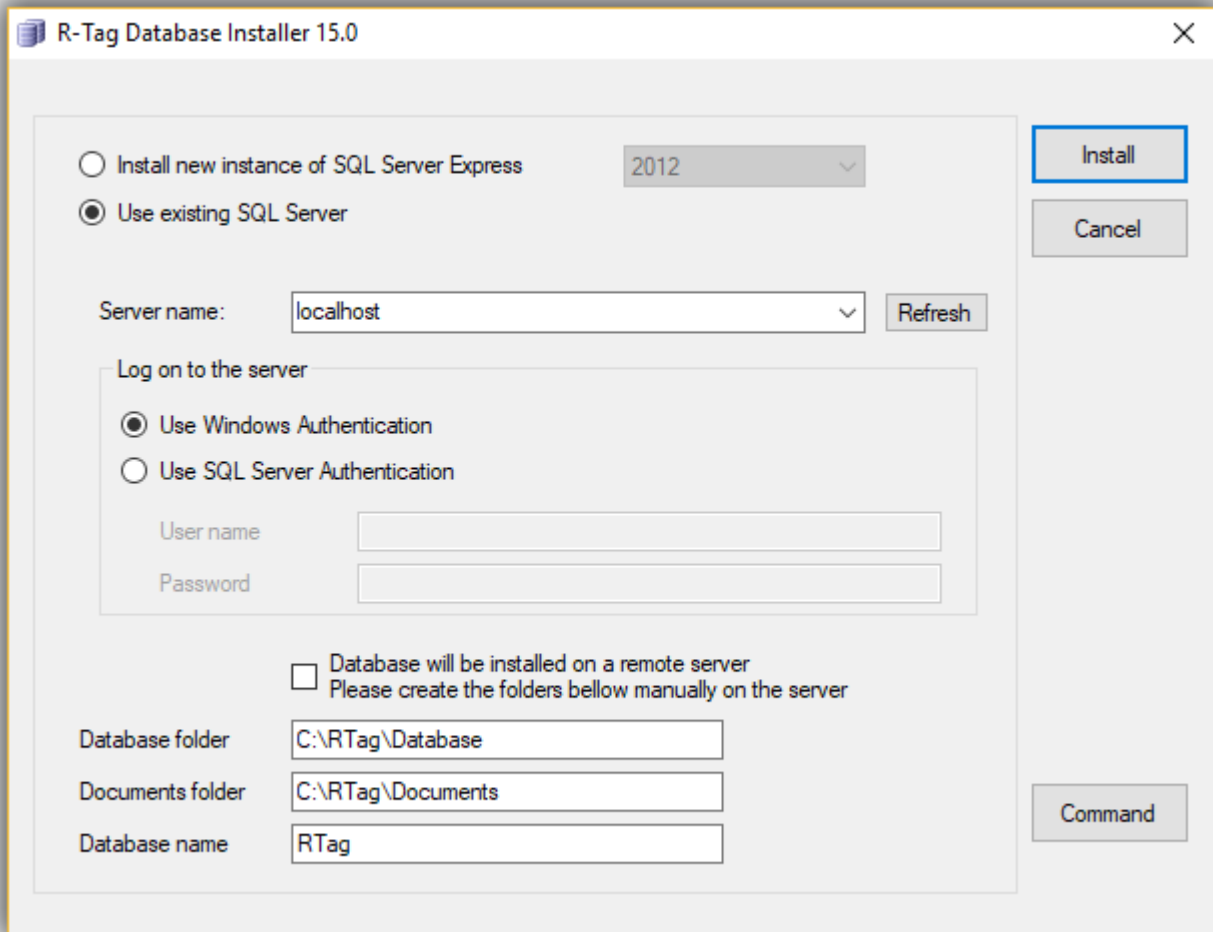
R-Tag Database Installer 15.0

Install new instance of SQL Server Express
2012
Use existing SQL Server

Install
Cancel

Server name: localhost
Refresh

Log on to the server
Use Windows Authentication
Use SQL Server Authentication
User name
Password

Database will be installed on a remote server
Please create the folders bellow manually on the server

Database folder C:\RTag\Database
Documents folder C:\RTag\Documents
Database name RTag

Command